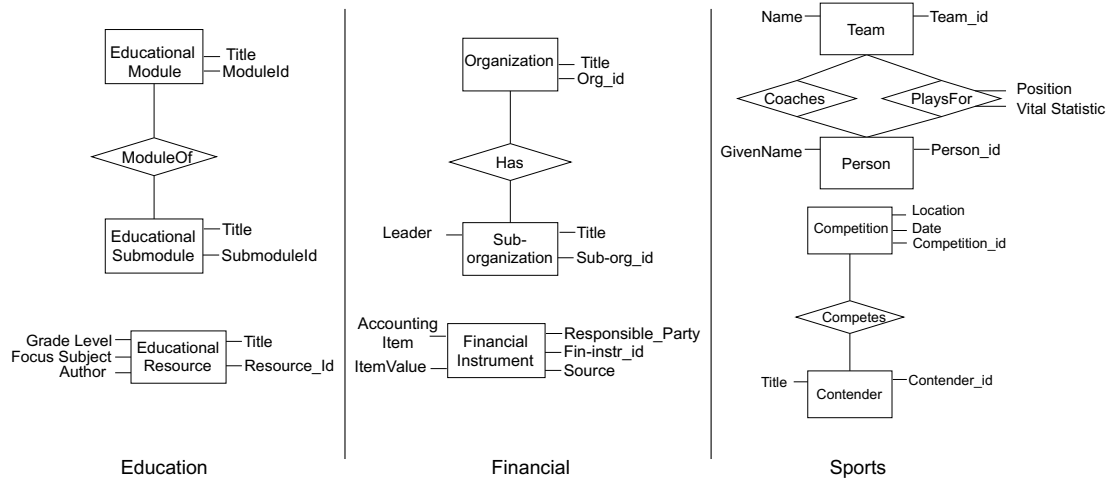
Educational Module
Title
ModuleId
ModuleOf
Educational Submodule
Title
SubmoduleId
Grade Level
Focus Subject
Author
Educational Resource
Title
Resource_Id
Education

Organization
Title
Org_id
Has
Leader
Sub-organization
Title
Sub-org_id
Accounting Item
ItemValue
Financial Instrument
Responsible_Party
Fin-instr_id
Source
Financial

Name
Team
Team_id
Coaches
PlaysFor
Position
Vital Statistic
GivenName
Person
Person_id
Competition
Location
Date
Competition_id
Competes
Title
Contender
Contender_id
Sports